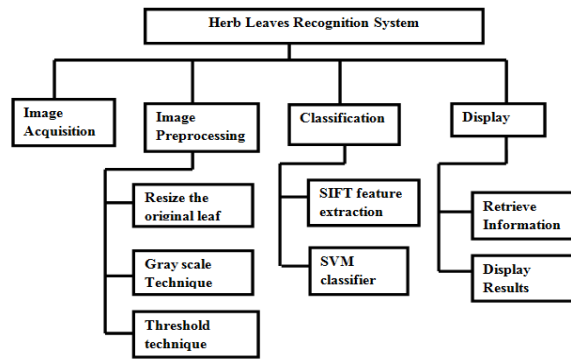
Herb Leaves Recognition System

Image Acquisition

Image Preprocessing

Resize the original leaf

Gray scale Technique

Threshold technique

Classification

SIFT feature extraction

SVM classifier

Display

Retrieve Information

Display Results